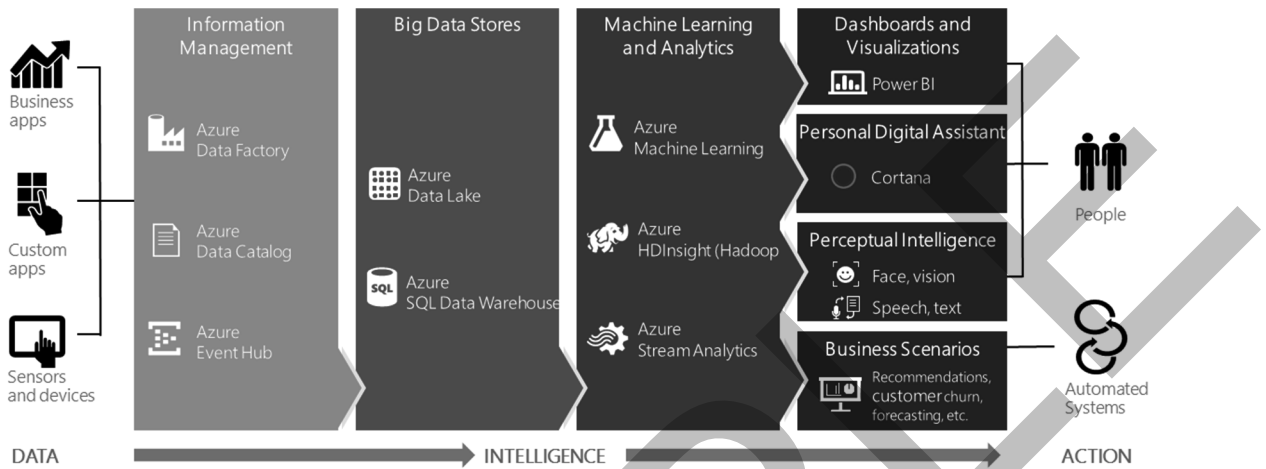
Business apps

Custom apps

Sensors and devices

Information Management

Azure Data Factory

Azure Data Catalog

Azure Event Hub

Big Data Stores

Azure Data Lake

Azure SQL Data Warehouse

Machine Learning and Analytics

Azure Machine Learning

Azure HDInsight (Hadoop

Azure Stream Analytics

Dashboards and Visualizations

Power BI

Personal Digital Assistant

Cortana

Perceptual Intelligence

Face, vision

Speech, text

Business Scenarios

Recommendations, customer churn, forecasting, etc.

People

Automated Systems

DATA

INTELLIGENCE

ACTION